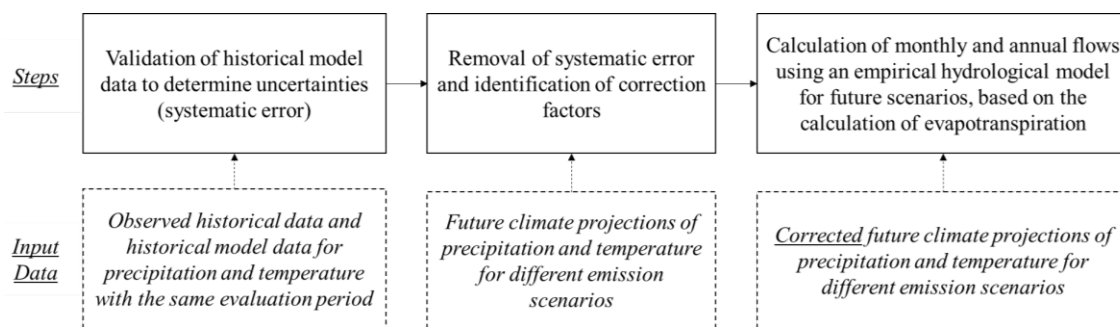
Steps

Validation of historical model data to determine uncertainties (systematic error)

Removal of systematic error and identification of correction factors

Calculation of monthly and annual flows using an empirical hydrological model for future scenarios, based on the calculation of evapotranspiration

Input Data

Observed historical data and historical model data for precipitation and temperature with the same evaluation period

Future climate projections of precipitation and temperature for different emission scenarios

Corrected future climate projections of precipitation and temperature for different emission scenarios